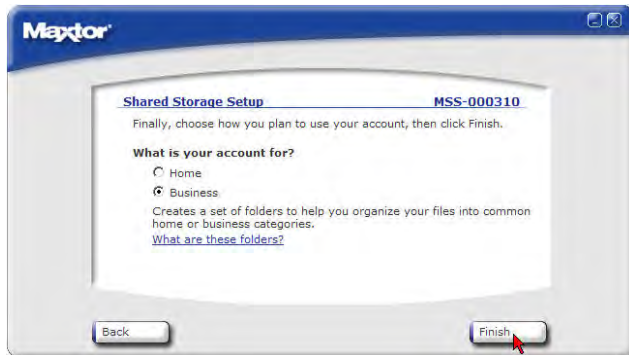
Maxtor

Shared Storage Setup MSS-000310

Finally, choose how you plan to use your account, then click Finish.

What is your account for?

Home

Business

Creates a set of folders to help you organize your files into common home or business categories.

What are these folders?

Back

Finish